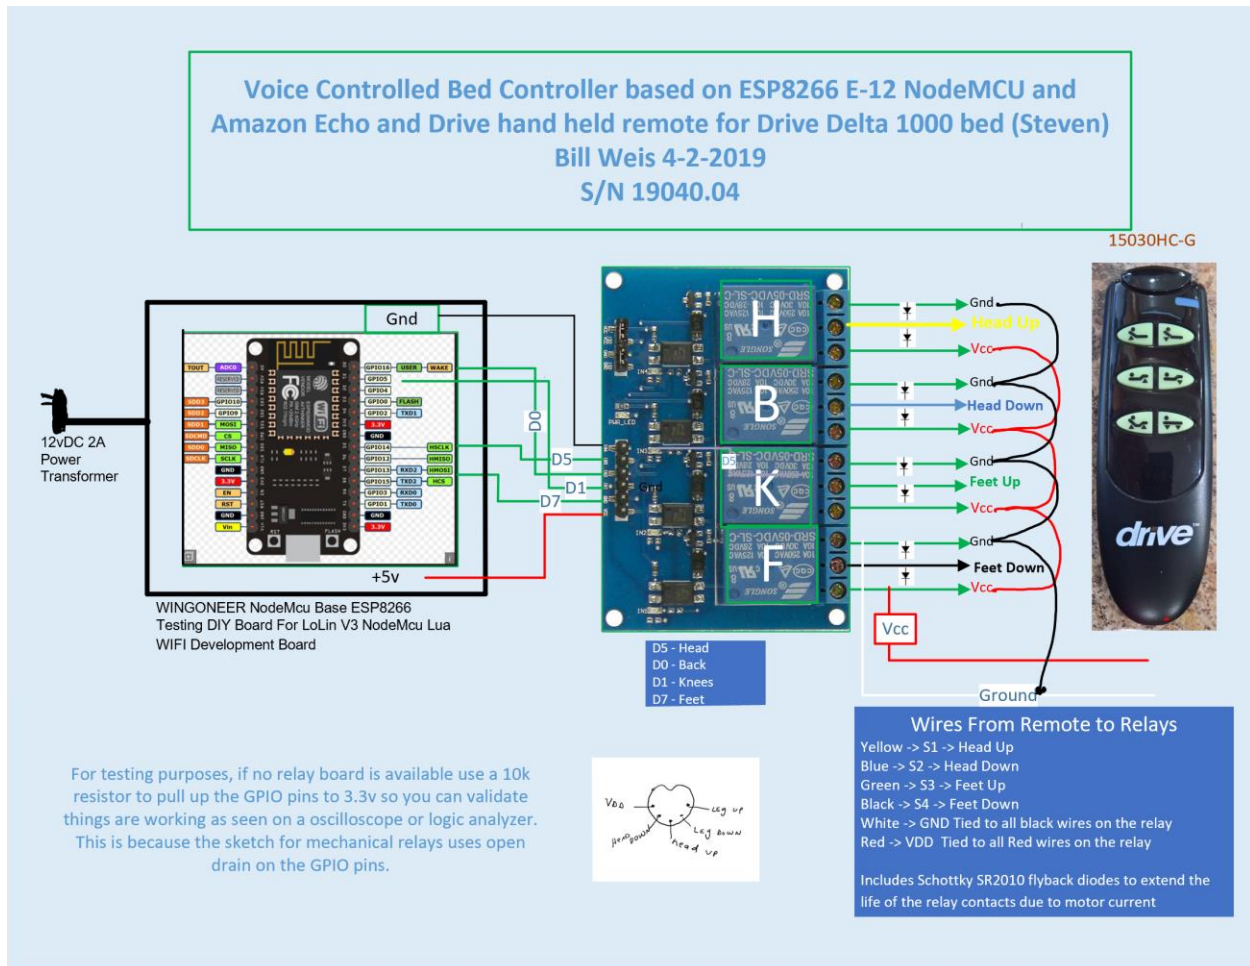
Voice Controlled Bed Controller based on ESP8266 E-12 NodeMCU and Amazon Echo and Drive hand held remote for Drive Delta 1000 bed (Steven)
Bill Weis 4-2-2019
S/N 19040.04

15030HC-G

Gnd

12vDC 2A
Power
Transformer

D0
D5
D1
D7
Gnd
D5

+5v

H
B
K
F

Gnd
Head Up
Vcc
Gnd
Head Down
Vcc
Gnd
Feet Up
Vcc
Gnd
Feet Down
Vcc

Vcc

Ground

drive

WINGONEER NodeMcu Base ESP8266
Testing DIY Board For LoLin V3 NodeMcu Lua
WIFI Development Board

D5 - Head
D0 - Back
D1 - Knees
D7 - Feet

Wires From Remote to Relays
Yellow -> S1 -> Head Up
Blue -> S2 -> Head Down
Green -> S3 -> Feet Up
Black -> S4 -> Feet Down
White -> GND Tied to all black wires on the relay
Red -> VDD Tied to all Red wires on the relay

Includes Schottky SR2010 flyback diodes to extend the life of the relay contacts due to motor current

For testing purposes, if no relay board is available use a 10k resistor to pull up the GPIO pins to 3.3v so you can validate things are working as seen on a oscilloscope or logic analyzer. This is because the sketch for mechanical relays uses open drain on the GPIO pins.

VDD
Leg up
Leg down
Head down
head up